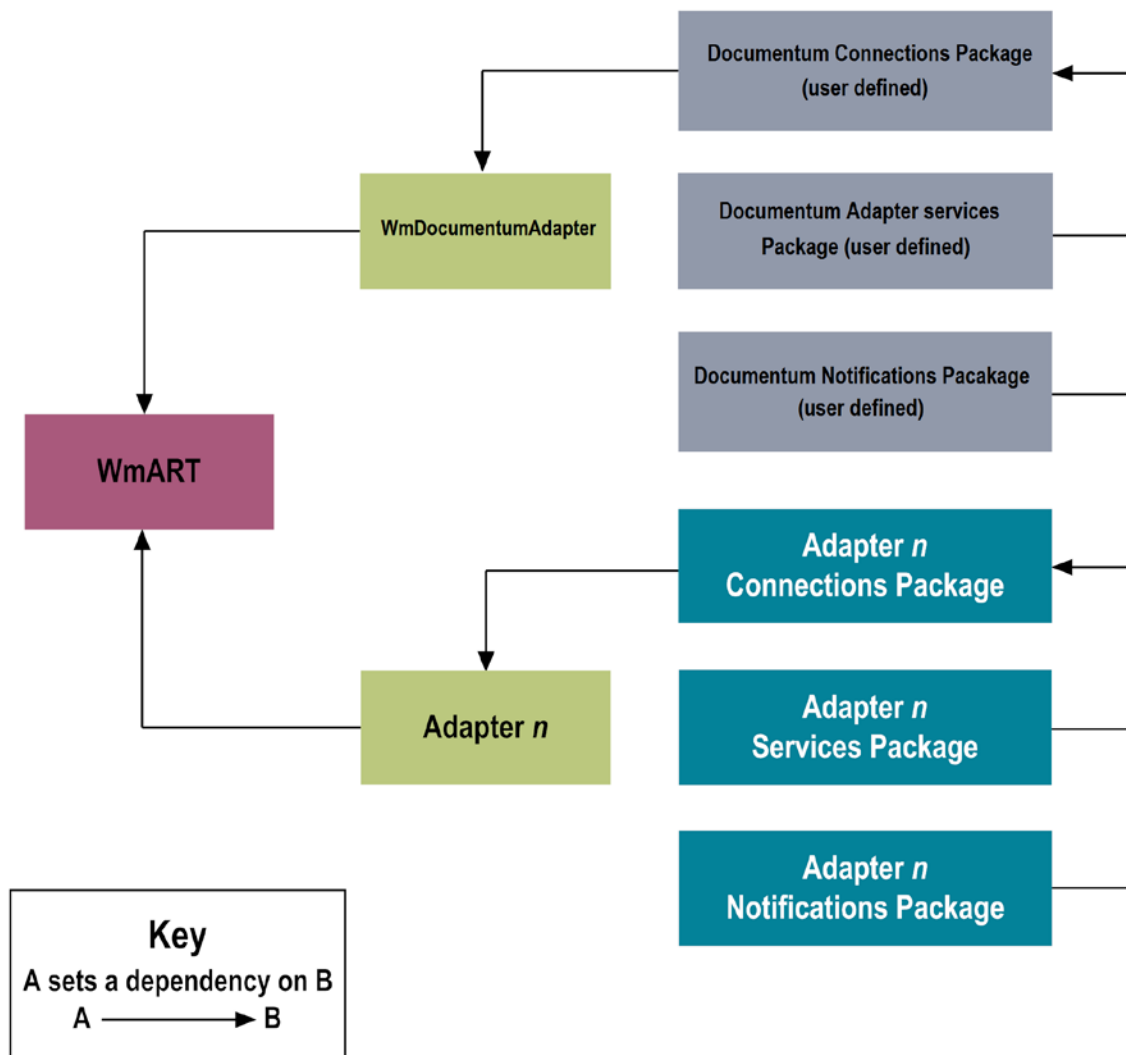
Documentum Connections Package (user defined)

WmDocumentumAdapter

Documentum Adapter services Package (user defined)

Documentum Notifications Pacakage (user defined)

WmART

Adapter *n* Connections Package

Adapter *n*

Adapter *n* Services Package

Adapter *n* Notifications Package

Key
A sets a dependency on B
A $\longrightarrow$ B